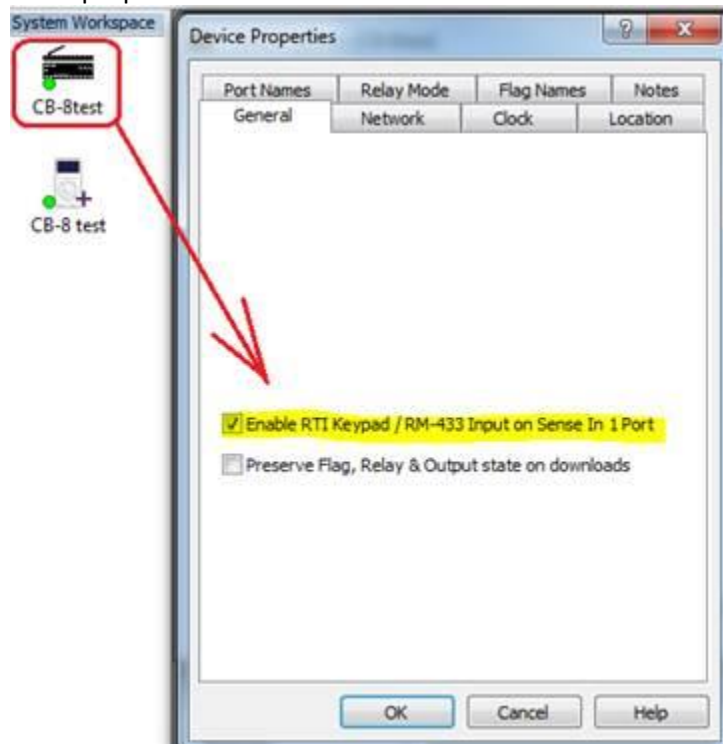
System Workspace

CB-8test

CB-8 test

Device Properties

?

X

Port Names | Relay Mode | Flag Names | Notes

General | Network | Clock | Location

Enable RTI Keypad / RM-433 Input on Sense In 1 Port

Preserve Flag, Relay & Output state on downloads

OK

Cancel

Help